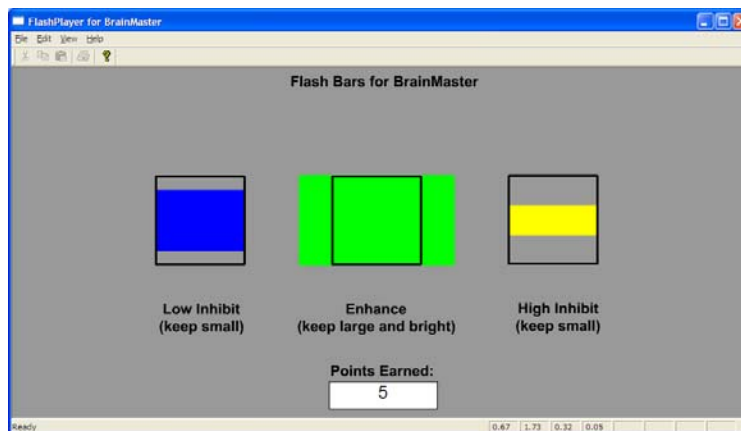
FlashPlayer for BrainMaster

File Edit View Help

Flash Bars for BrainMaster

Low Inhibit
(keep small)

Enhance
(keep large and bright)

High Inhibit
(keep small)

Points Earned:

5

Ready

0.67 1.73 0.32 0.05